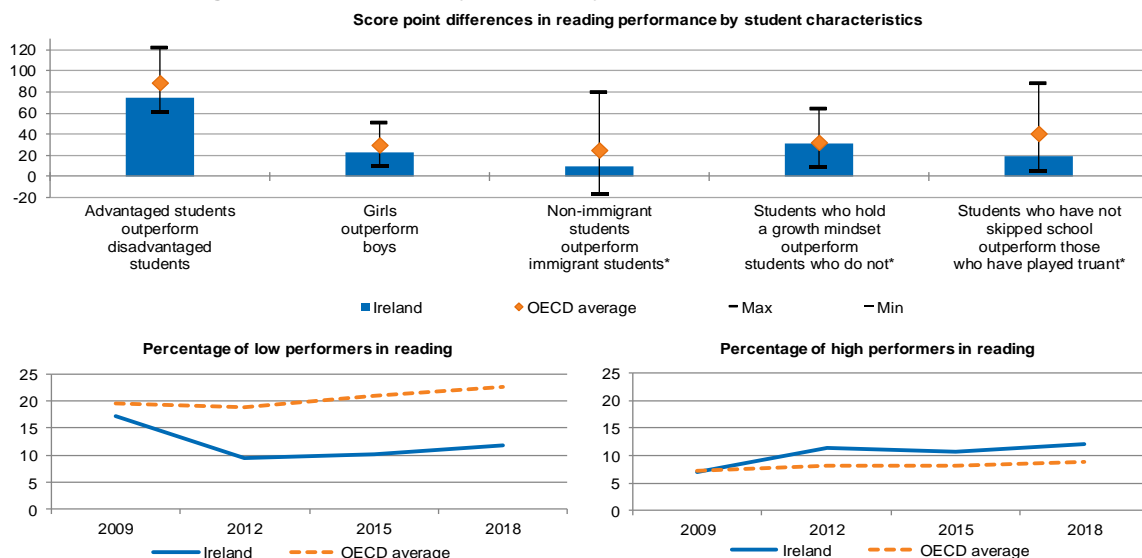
Score point differences in reading performance by student characteristics

120
100
80
60
40
20
0
-20

Advantaged students outperform disadvantaged students

Girls outperform boys

Non-immigrant students outperform immigrant students*

Students who hold a growth mindset outperform students who do not*

Students who have not skipped school outperform those who have played truant*

Ireland
OECD average
Max
Min

Percentage of low performers in reading

25
20
15
10
5
0

2009
2012
2015
2018

Ireland
OECD average

Percentage of high performers in reading

25
20
15
10
5
0

2009
2012
2015
2018

Ireland
OECD average